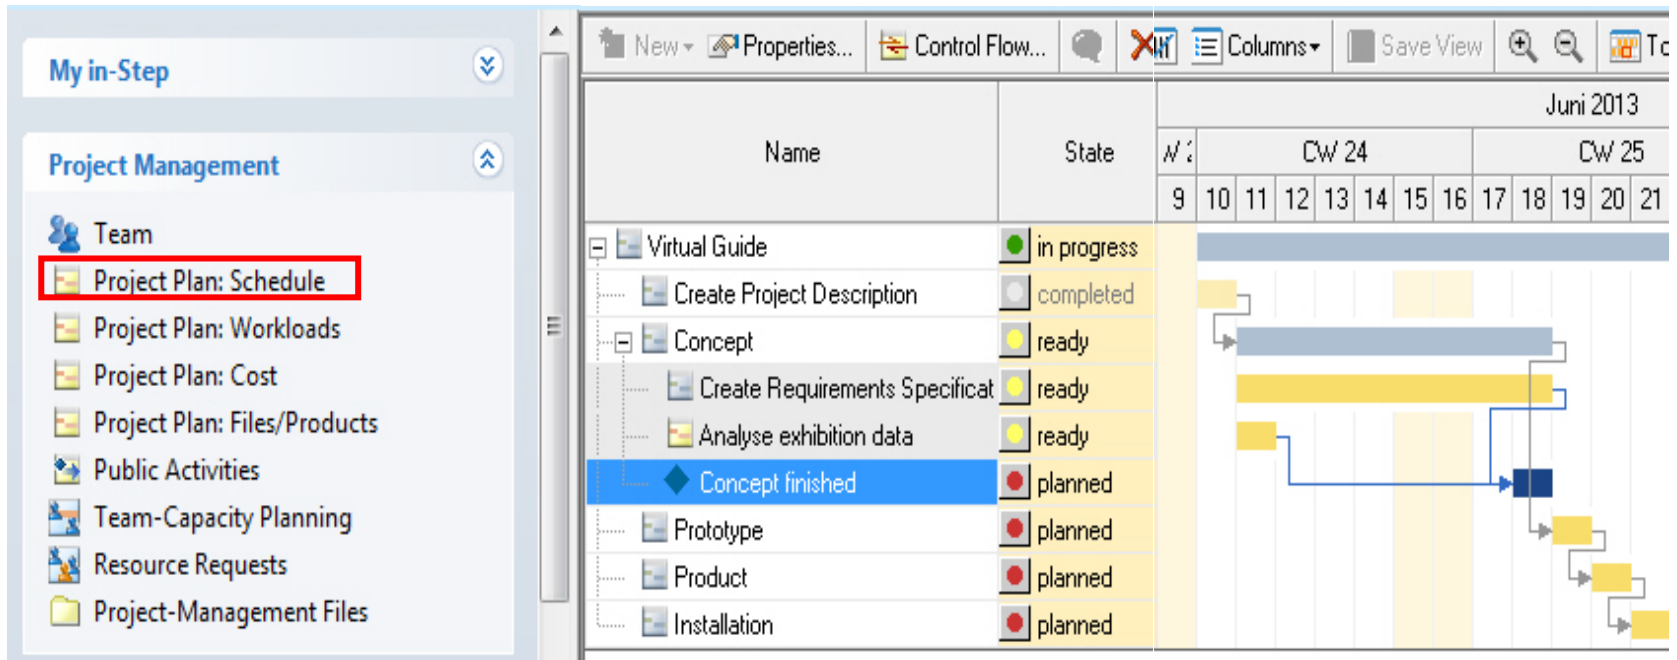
My in-Step

Project Management

Team
Project Plan: Schedule
Project Plan: Workloads
Project Plan: Cost
Project Plan: Files/Products
Public Activities
Team-Capacity Planning
Resource Requests
Project-Management Files

New Properties... Control Flow... Columns Save View

| Name | State |
|---|---|
| Virtual Guide | in progress |
| Create Project Description | completed |
| Concept | ready |
| Create Requirements Specificat | ready |
| Analyse exhibition data | ready |
| Concept finished | planned |
| Prototype | planned |
| Product | planned |
| Installation | planned |

Juni 2013
CW 24 CW 25
9 10 11 12 13 14 15 16 17 18 19 20 21